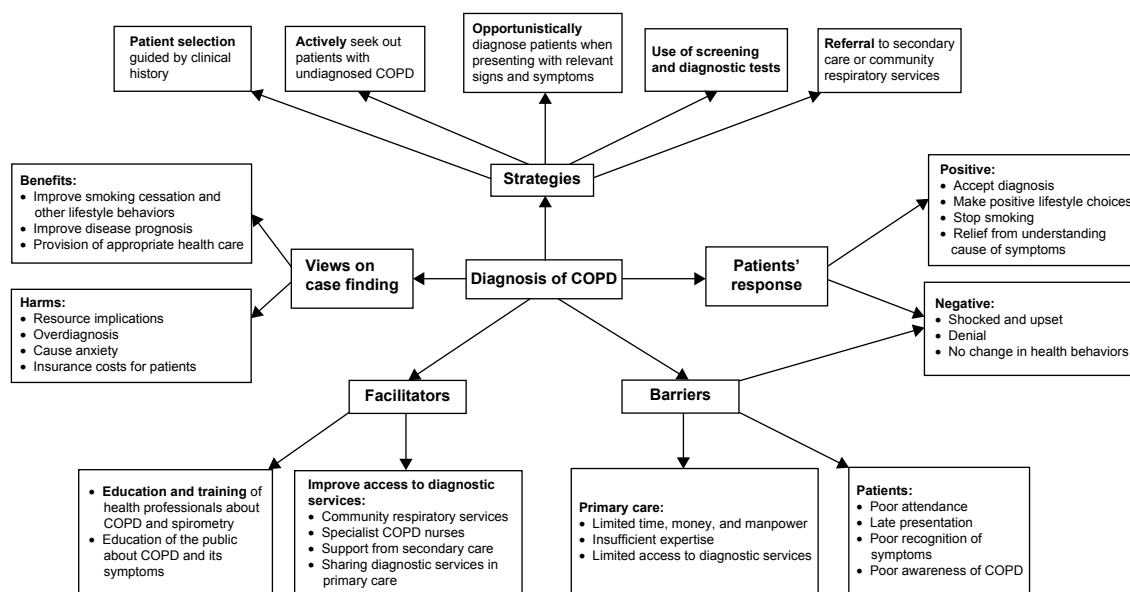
**Patient selection** guided by clinical history

**Actively** seek out patients with undiagnosed COPD

**Opportunistically** diagnose patients when presenting with relevant signs and symptoms

**Use of screening and diagnostic tests**

**Referral** to secondary care or community respiratory services

**Strategies**

**Benefits:**
- Improve smoking cessation and other lifestyle behaviors
- Improve disease prognosis
- Provision of appropriate health care

**Harms:**
- Resource implications
- Overdiagnosis
- Cause anxiety
- Insurance costs for patients

**Views on case finding**

**Diagnosis of COPD**

**Patients' response**

**Positive:**
- Accept diagnosis
- Make positive lifestyle choices
- Stop smoking
- Relief from understanding cause of symptoms

**Negative:**
- Shocked and upset
- Denial
- No change in health behaviors

**Facilitators**

**Barriers**

- **Education and training** of health professionals about COPD and spirometry
- Education of the public about COPD and its symptoms

**Improve access to diagnostic services:**
- Community respiratory services
- Specialist COPD nurses
- Support from secondary care
- Sharing diagnostic services in primary care

**Primary care:**
- Limited time, money, and manpower
- Insufficient expertise
- Limited access to diagnostic services

**Patients:**
- Poor attendance
- Late presentation
- Poor recognition of symptoms
- Poor awareness of COPD